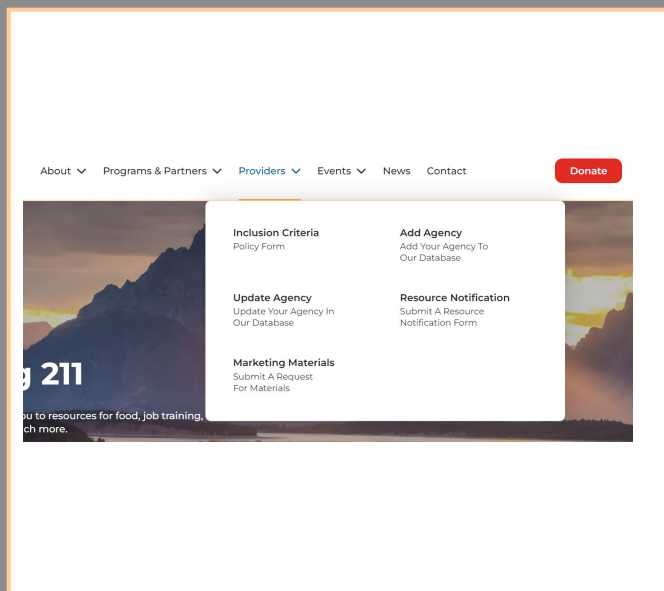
About Programs & Partners Providers Events News Contact

Donate

Inclusion Criteria
Policy Form

Add Agency
Add Your Agency To Our Database

Update Agency
Update Your Agency In Our Database

Resource Notification
Submit A Resource Notification Form

Marketing Materials
Submit A Request For Materials

g 211

ou to resources for food, job training,
ch more.